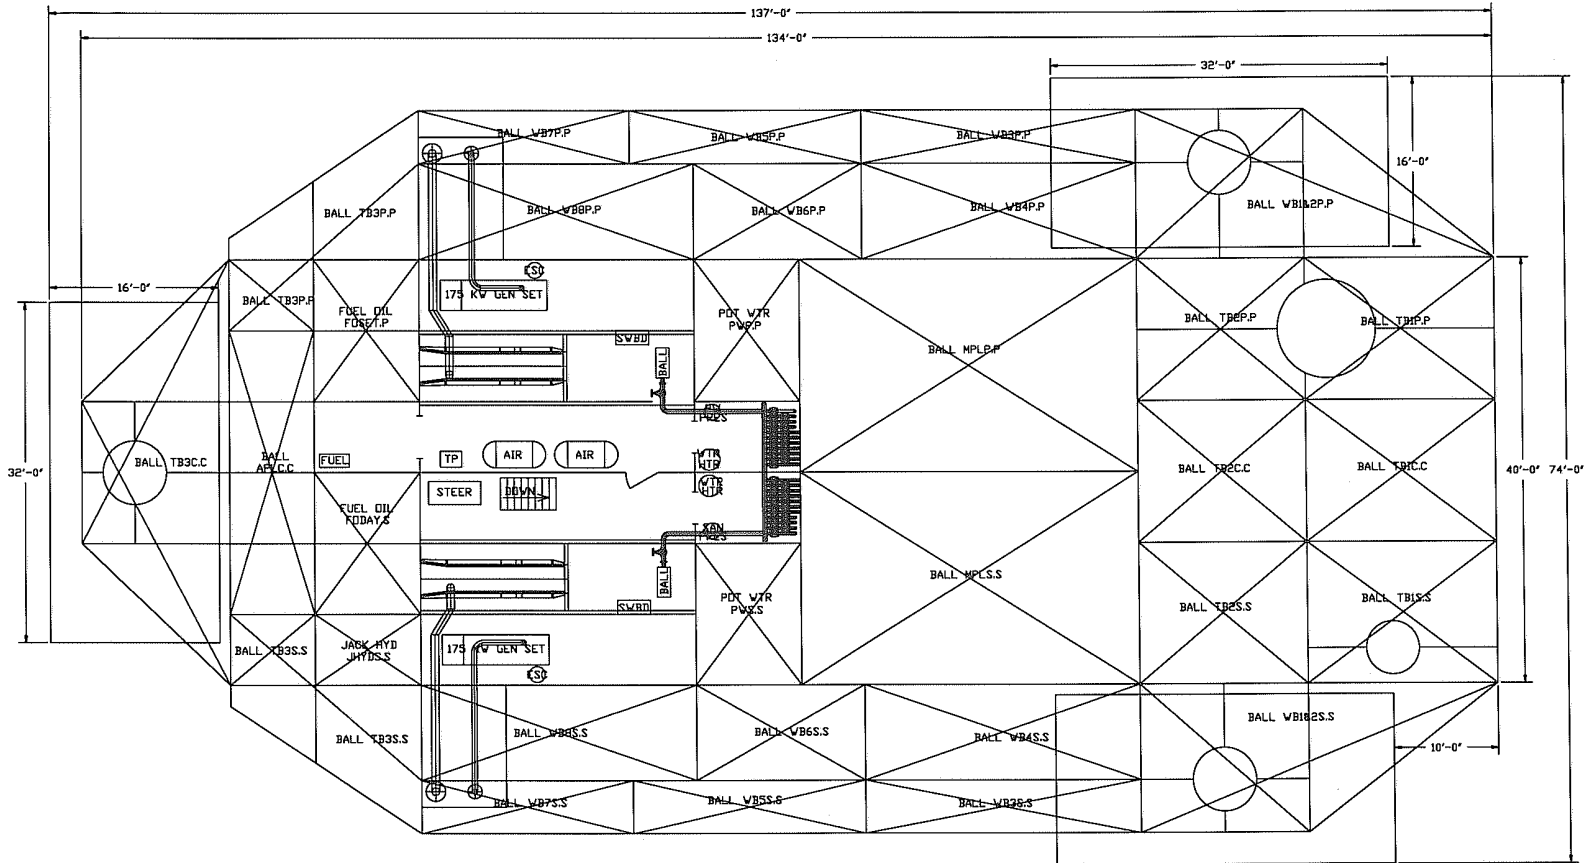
137'-0"
134'-0"
32'-0"
16'-0"
BALL WB7P.P
BALL WB5P.P
BALL WB3P.P
BALL TB3P.P
BALL WB8P.P
BALL WB6P.P
BALL WB4P.P
BALL WB1&2P.P
16'-0"
ESD
175 KW GEN SET
BALL TB3P.P
FUEL OIL FOSET.P
POT WTR PWP.P
BALL MPLP.P
BALL TB2P.P
BALL TB1P.P
SWBD
BALL
32'-0"
BALL TB3C.C
BALL AFT.C.C
FUEL
TP
AIR
AIR
WTR HTR
WTR HTR
STEER
DOWN
FUEL OIL FODAY.S
T.SAN
BALL TB2C.C
BALL TB1C.C
40'-0"
74'-0"
BALL
BALL MPLS.S
POT WTR PWS.S
SWBD
BALL TB2S.S
BALL TB1S.S
BALL TB3S.S
JACK HYD JHYDS.S
175 KW GEN SET
ESD
BALL WB1&2S.S
BALL TB3S.S
BALL WB8S.S
BALL WB6S.S
BALL WB4S.S
10'-0"
BALL WB7S.S
BALL WB5S.S
BALL WB3S.S